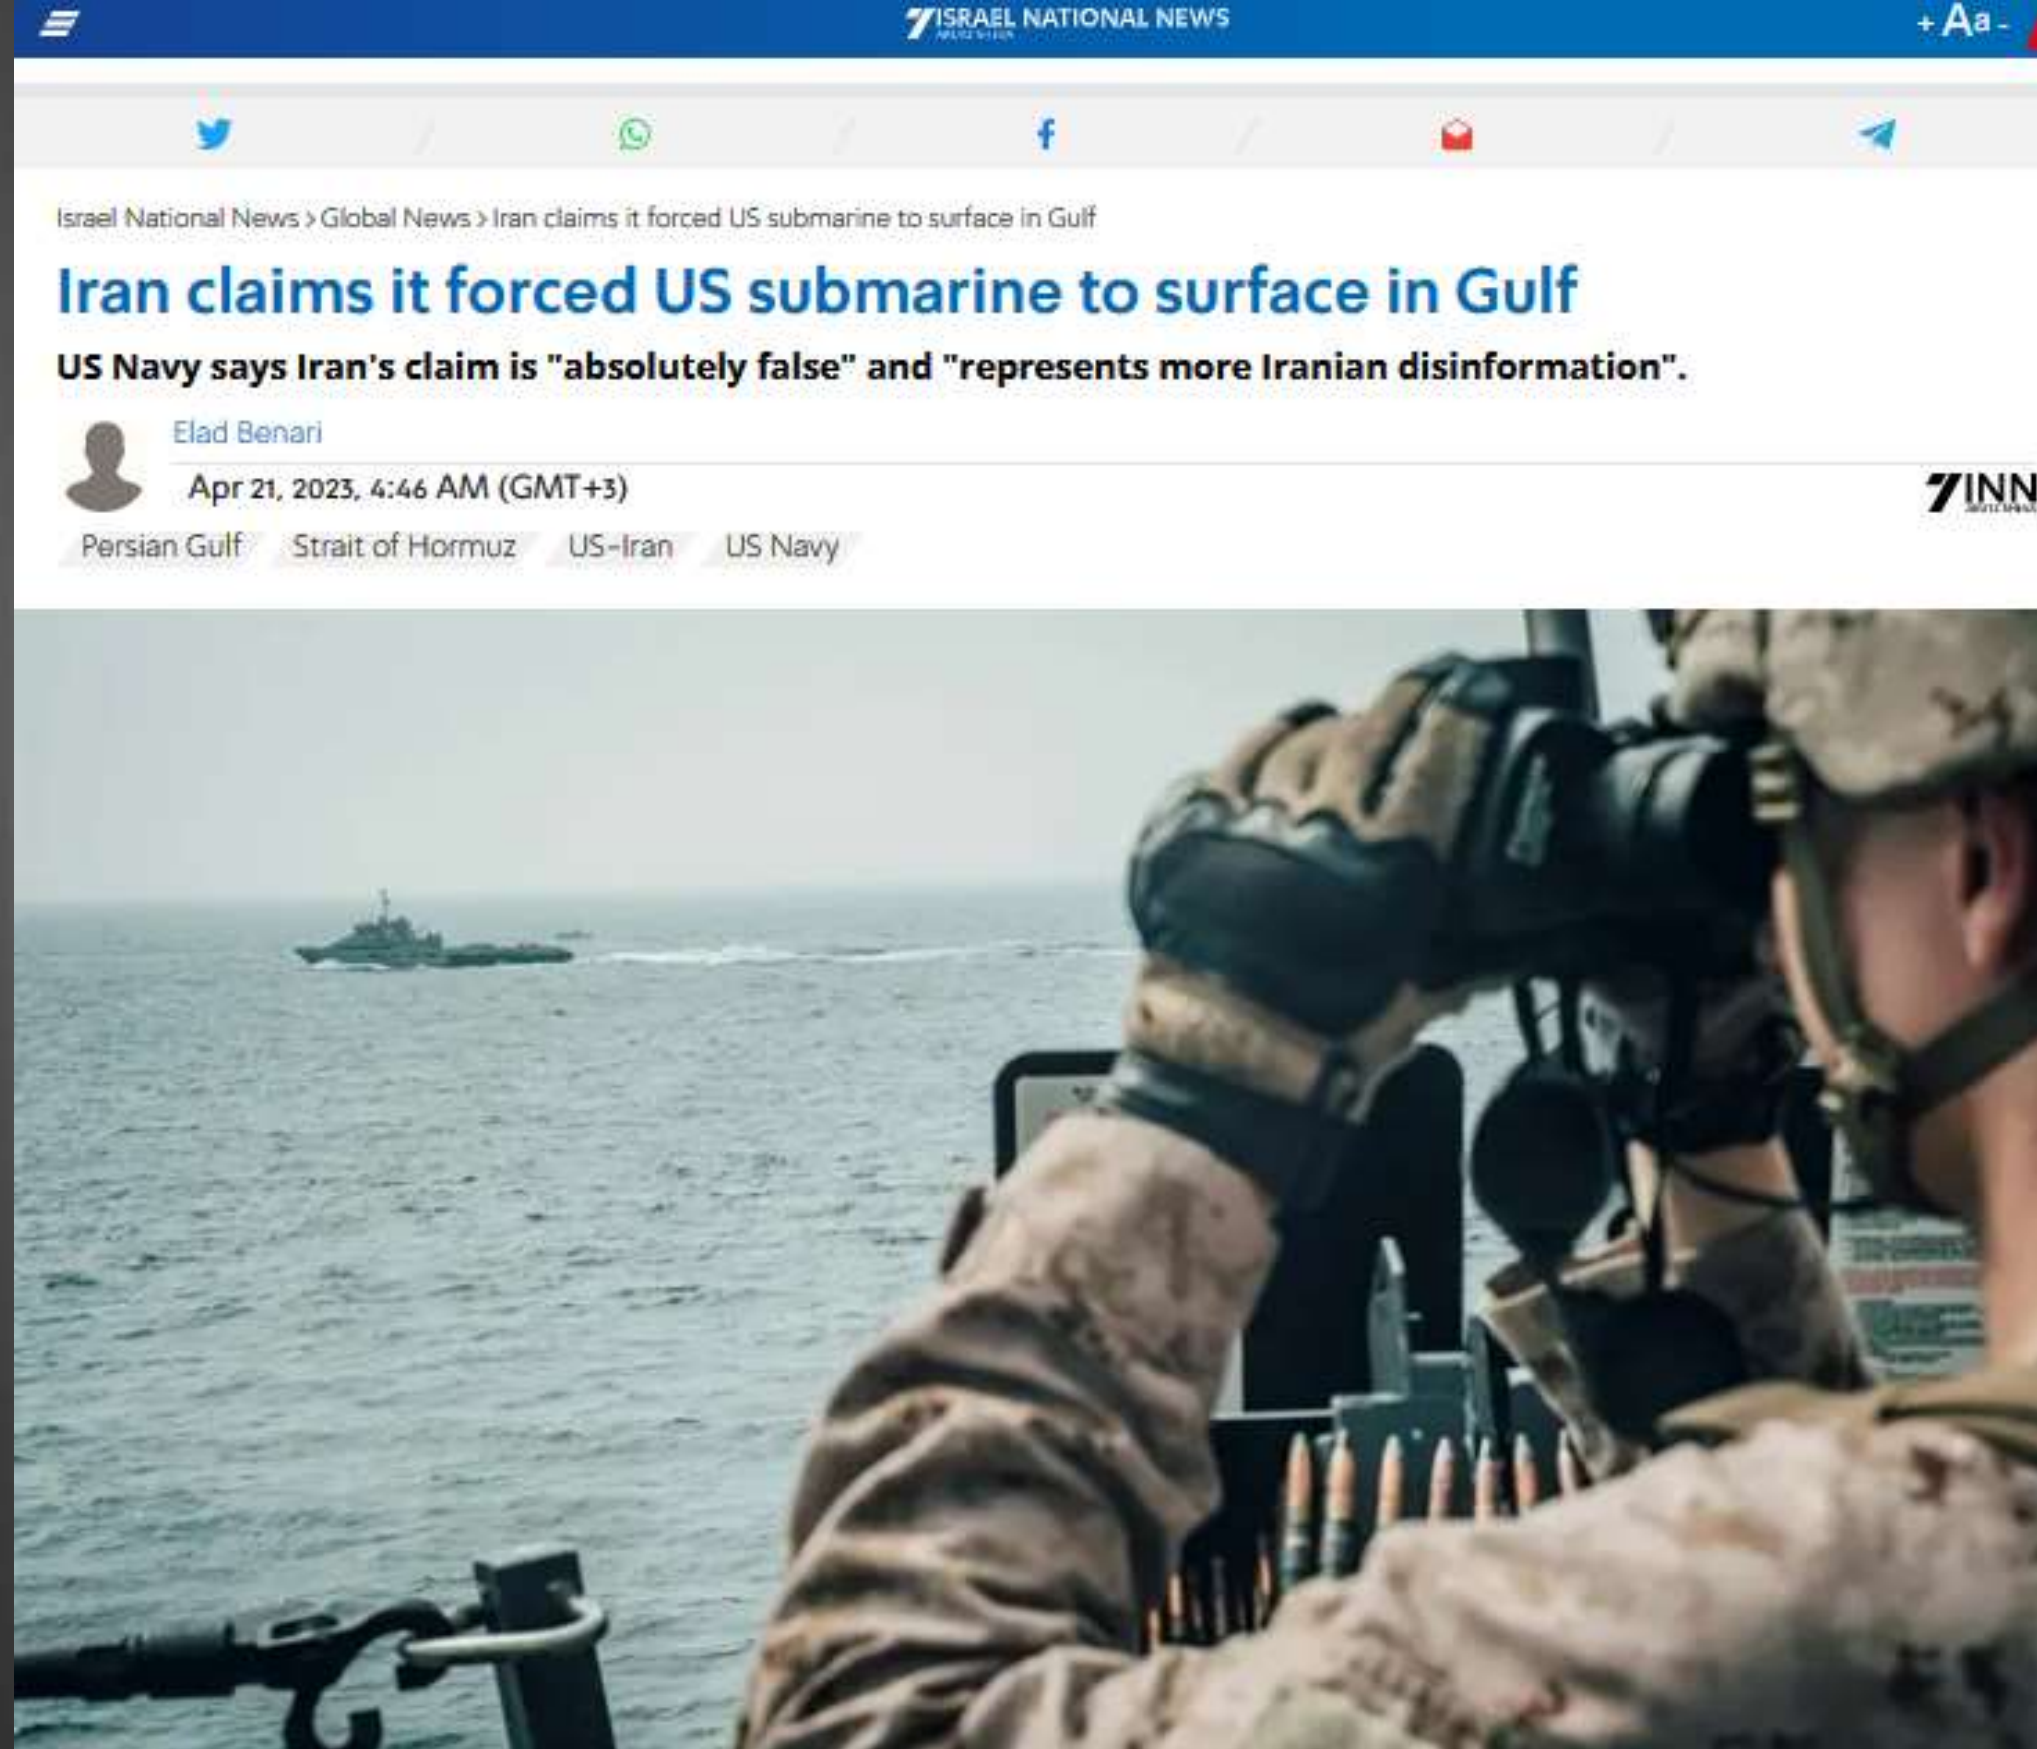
ISRAEL NATIONAL NEWS

+ Aa -

Israel National News > Global News > Iran claims it forced US submarine to surface in Gulf

Iran claims it forced US submarine to surface in Gulf

US Navy says Iran's claim is "absolutely false" and "represents more Iranian disinformation".

Elad Benari

Apr 21, 2023, 4:46 AM (GMT+3)

INN

Persian Gulf Strait of Hormuz US-Iran US Navy